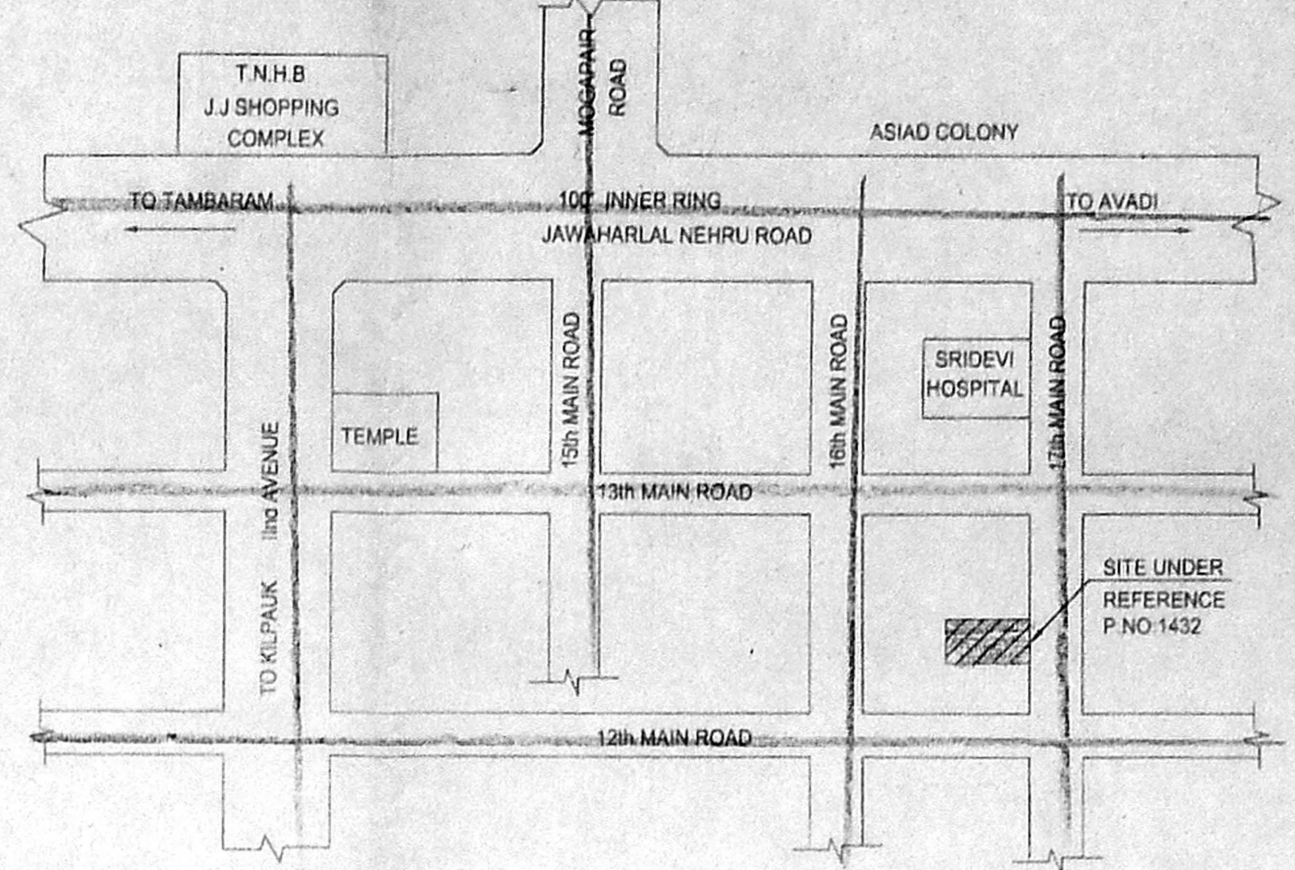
T.N.H.B
J.J SHOPPING
COMPLEX

MOGAPAIR ROAD

ASIAD COLONY

TO TAMBARAM

100' INNER RING
JAWAHARLAL NEHRU ROAD

TO AVADI

15th MAIN ROAD

16th MAIN ROAD

SRIDEVI
HOSPITAL

17th MAIN ROAD

TEMPLE

IInd AVENUE

13th MAIN ROAD

TO KILPAUK

SITE UNDER
REFERENCE
P.NO.1432

12th MAIN ROAD